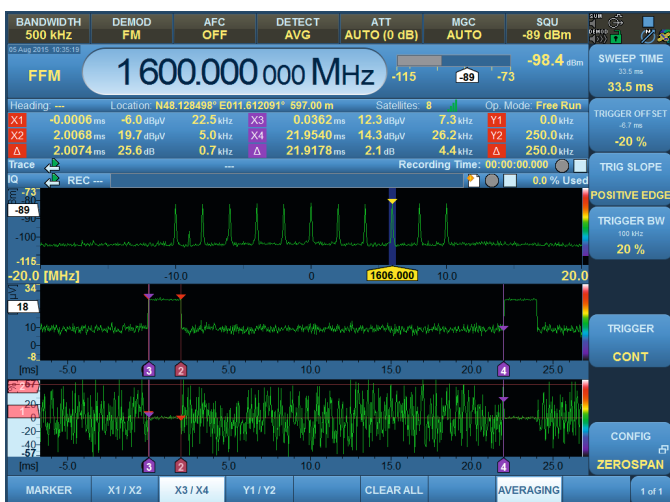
BANDWIDTH 500 kHz | DEMOD FM | AFC OFF | DETECT AVG | ATT AUTO (0 dB) | MGC AUTO | SQU -89 dBm

05 Aug 2015 10:35:19

FFM 1 600.000 000 MHz

-115 -89 -73

-98.4 dBm

SWEEP TIME 33.5 ms 33.5 ms

Heading: --- Location: N48.128498° E011.612091° 597.00 m Satellites: 8 Op. Mode: Free Run

| X1 | -0.0006 ms | -6.0 dBµV | 22.5 kHz | X3 | 0.0362 ms | 12.3 dBµV | 7.3 kHz | Y1 | 0.0 kHz |
|---|---|---|---|---|---|---|---|---|---|
| X2 | 2.0068 ms | 19.7 dBµV | 5.0 kHz | X4 | 21.9540 ms | 14.3 dBµV | 26.2 kHz | Y2 | 250.0 kHz |
| Δ | 2.0074 ms | 25.6 dB | 0.7 kHz | Δ | 21.9178 ms | 2.1 dB | 4.4 kHz | Δ | 250.0 kHz |

TRIGGER OFFSET -6.7 ms -20 %

Trace --- Recording Time: 00:00:00.000

TRIG SLOPE POSITIVE EDGE

IQ REC --- 0.0 % Used

-73 -89 -100 -115

TRIGGER BW 100 kHz 20 %

-20.0 [MHz] -10.0 0 1606.000 10.0 20.0

34 18 10 0 -8

[ms] -5.0 3 2 5.0 10.0 15.0 20.0 4 25.0

TRIGGER CONT

37 20 1 -20 -40 -57

[ms] -5.0 3 2 5.0 10.0 15.0 20.0 4 25.0

CONFIG ZEROSPAN

MARKER | X1 / X2 | X3 / X4 | Y1 / Y2 | CLEAR ALL | AVERAGING | 1 of 1